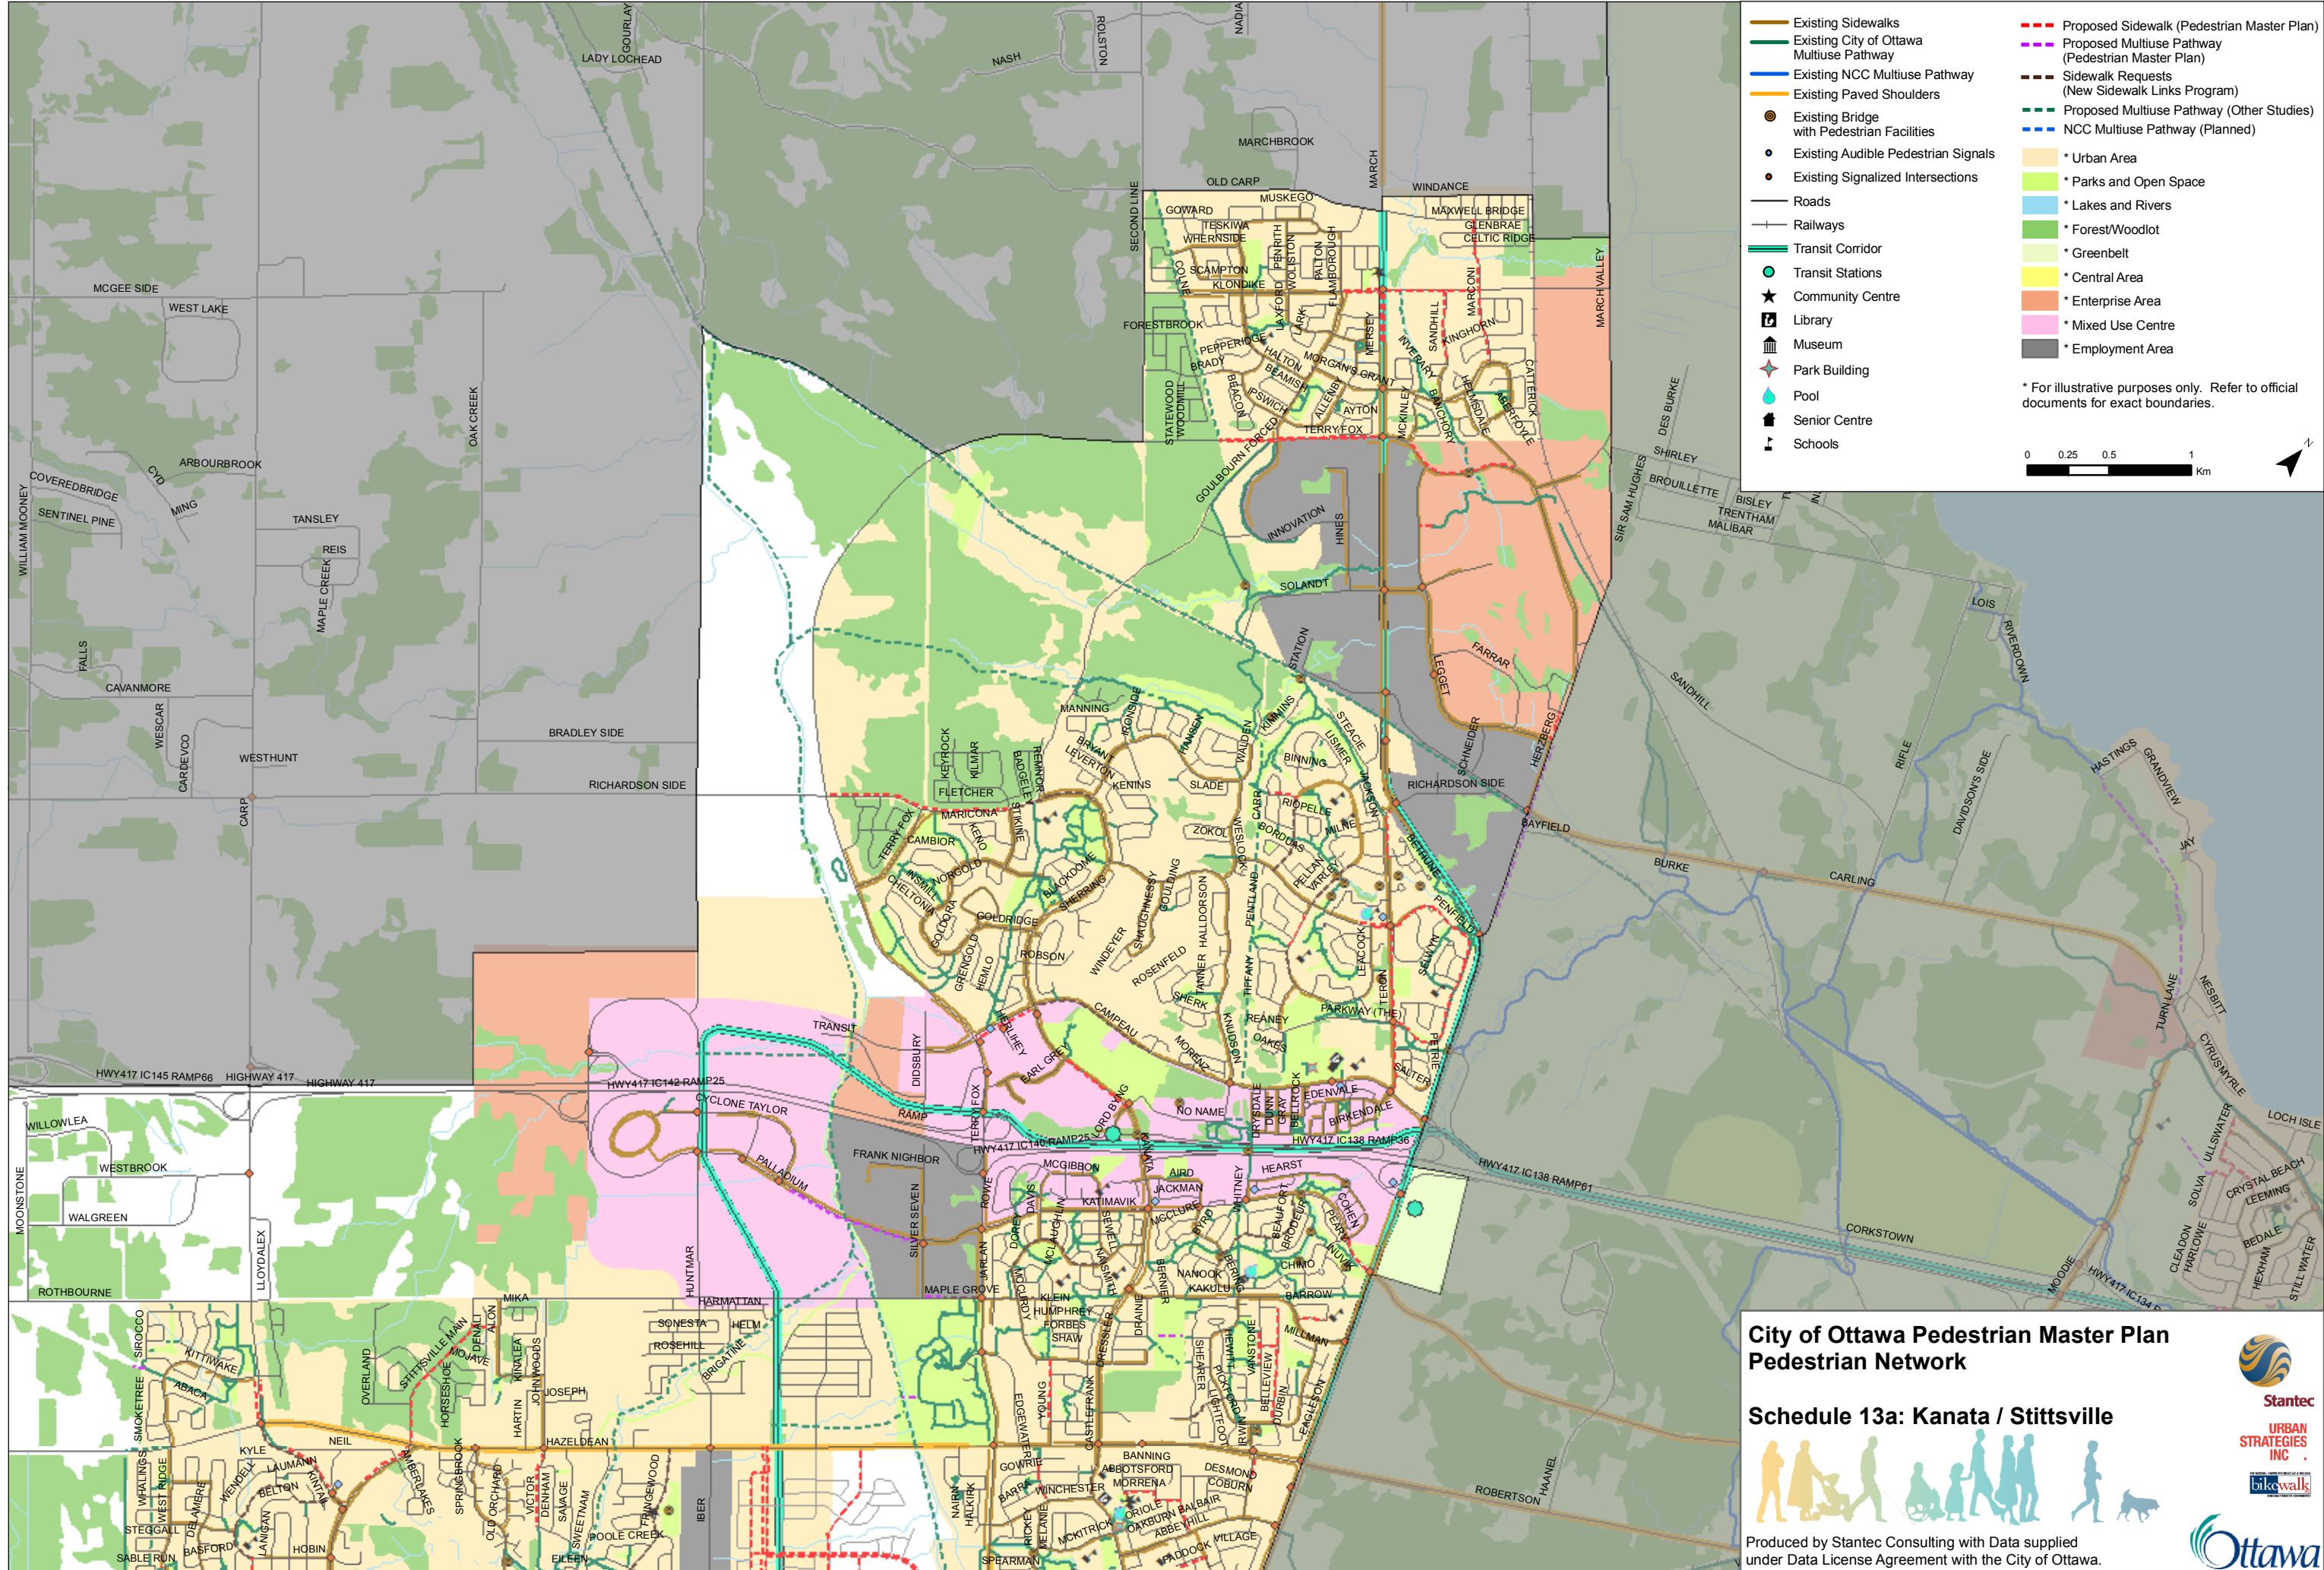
Existing Sidewalks
Existing City of Ottawa Multiuse Pathway
Existing NCC Multiuse Pathway
Existing Paved Shoulders
Existing Bridge with Pedestrian Facilities
Existing Audible Pedestrian Signals
Existing Signalized Intersections
Roads
Railways
Transit Corridor
Transit Stations
Community Centre
Library
Museum
Park Building
Pool
Senior Centre
Schools

Proposed Sidewalk (Pedestrian Master Plan)
Proposed Multiuse Pathway (Pedestrian Master Plan)
Sidewalk Requests (New Sidewalk Links Program)
Proposed Multiuse Pathway (Other Studies)
NCC Multiuse Pathway (Planned)
* Urban Area
* Parks and Open Space
* Lakes and Rivers
* Forest/Woodlot
* Greenbelt
* Central Area
* Enterprise Area
* Mixed Use Centre
* Employment Area

* For illustrative purposes only. Refer to official documents for exact boundaries.

0 0.25 0.5 1 Km

N

City of Ottawa Pedestrian Master Plan
Pedestrian Network

Schedule 13a: Kanata / Stittsville

Produced by Stantec Consulting with Data supplied under Data License Agreement with the City of Ottawa.

Stantec
URBAN STRATEGIES INC.
bikewalk
Ottawa

LADY LOCHEAD GOURLAY NASH ROLSTON NADIA MARCHBROOK OLD CARP MARCH WINDANCE MUSKEGO GOWARD SECOND LINE TESKIWA WHERNSIDE SCAMPTON KLONDIKE PENRITH WOLISTON PALTON FLAMBOROUGH MAXWELL BRIDGE GLENBRAE CELTIC RIDGE MARCH VALLEY MARCONI SANDHILL KINGHORN FORESTBROOK PEPPERIDGE HALTON BRADY BEAMISH MORGAN'S GRANT MERSEY INVERARY HEWMSDALE CATTERICK ABERFOYLE AYTON TERRY FOX BEACON IPSWICH ALLENBY STATEWOOD WOODMILL GOULBOURN FORCED MCKINLEY BANCHORY INNOVATION HINES SOLANDT STATION FARRAR LEGGET DES BURKE SHIRLEY BROUILLETTE BISLEY TRENTHAM MALIBAR SIR SAM HUGHES LOIS RIVERDOWN SANDHILL MCGEE SIDE WEST LAKE ARBOURBROOK COVEREDBRIDGE CYD MING SENTINEL PINE WILLIAM MOONEY TANSLEY REIS MAPLE CREEK OAK CREEK FALLS CAVANMORE WESCAR CARDEVCO WESTHUNT CARP BRADLEY SIDE RICHARDSON SIDE MANNING IRONSIDE HANSEN WALDEN KIMMINS STEACIE USMER BINNING BRYANT LEVERTON KENINS SLADE KEYROCK KILMAR BADGELEY REMNOR FLETCHER MARICONA RIOPELLE CARR JACKSON SCHNEIDER HERZBERG RICHARDSON SIDE BAYFIELD BURKE CARLING HASTINGS GRANDVIEW RIFLE DAVIDSON'S SIDE JAY TERRY FOX CAMBIOR KENLO STIKINE ZOKOL BORDUAS MILNE BETHUNE CHELTONIA NORGOLD BLACKDOME SHERRING WESLOCK PELLAN VARLEY PENFIELD INSMILL GOLDORA GOLDRIDGE SHAUGHNESSY GOULDING HALLDORSON PENTLAND SELKIRK GRENGOLD HEMLO ROBSON WINDEYER ROSENFELD TANNER TIFFANY LEACOCK TERON SHERK REANEY PARKWAY (THE) CAMPEAU KNUDSON OAKES MORENZ PETRIE SALTER TURN LANE NESBITT CYRUSMYRLE TRANSIT DIDSBURY HERLIHEY EARL GREY HWY417 IC145 RAMP66 HIGHWAY 417 HIGHWAY 417 HWY417 IC142 RAMP25 CYCLONE TAYLOR RAMP TERRY FOX LORD BYNG NO NAME DRYSDALE DUNN GRAY BELLROCK EDENVALE BIRKENDALE HWY417 IC138 RAMP36 HWY417 IC138 RAMP61 LOCH ISLE ULLSWATER CRYSTAL BEACH LEEMING SOLVA BEDALE CORKSTOWN WILLOWLEA WESTBROOK MOONSTONE WALGREEN FRANK NIGHBOR HWY417 IC140 RAMP25 MCGIBBON AIRD HEARST KATIMAVIK JACKMAN PALLADIUM SILVER SEVEN ROWE DAVIS MCLAUGHLIN SEWELL MCCLURE WHITNEY BEAUFORT BRODEUR COHEN PEARY INUVIK NANOOK KAKULU CHIMO BARROW CLEADON HARLOWE HEXHAM STILL WATER MOODIE HWY417 IC134 LLOYDALEX ROTHBOURNE HUNTMAR MAPLE GROVE JARLAN DOREY MCCURDY KLEIN HUMPHREY FORBES SHAW DRESSLER DRAINIE BERNIER MILLMAN MIKA HARMATTAN SONESTA HELM ROSEHILL BRIGATINE SIROCCO KITTIWAKE ABACA SMOKETREE OVERLAND STITTSVILLE MAIN DENALI ALON MOJAVE HORSESHOE KINALEA JOHNWOODS JOSEPH HARTIN NEIL HAZELDEAN EDGEWATER YOUNG CASTLEFRANK SHEARER PICKFORD LIGHTFOOT HEWITT VANSTONE BELLEVIEW DURBIN EAGLESON IRWIN BANNING ABBOTSFORD MORRENA DESMOND COBURN ROBERTSON HAANEL KYLE LAUMANN WENDELL BELTON KINTAIL WHALINGS WEST RIDGE DELAMERE STEGGALL BASFORD SABLE RUN LANCIAN HOBIN AMBERLAKES SPRINGBROOK OLD ORCHARD VICTOR DENHAM SAVAGE SWEETNAM FRINGEWOOD POOLE CREEK EILEEN IBER GOWRIE BARRA WINCHESTER NAIRN HALKIRK RICKEY MELANIE MCKITRICK ORIOLE OAKBURN BALBAIR ABBE HILL VILLAGE PADDOCK SPEARMAN